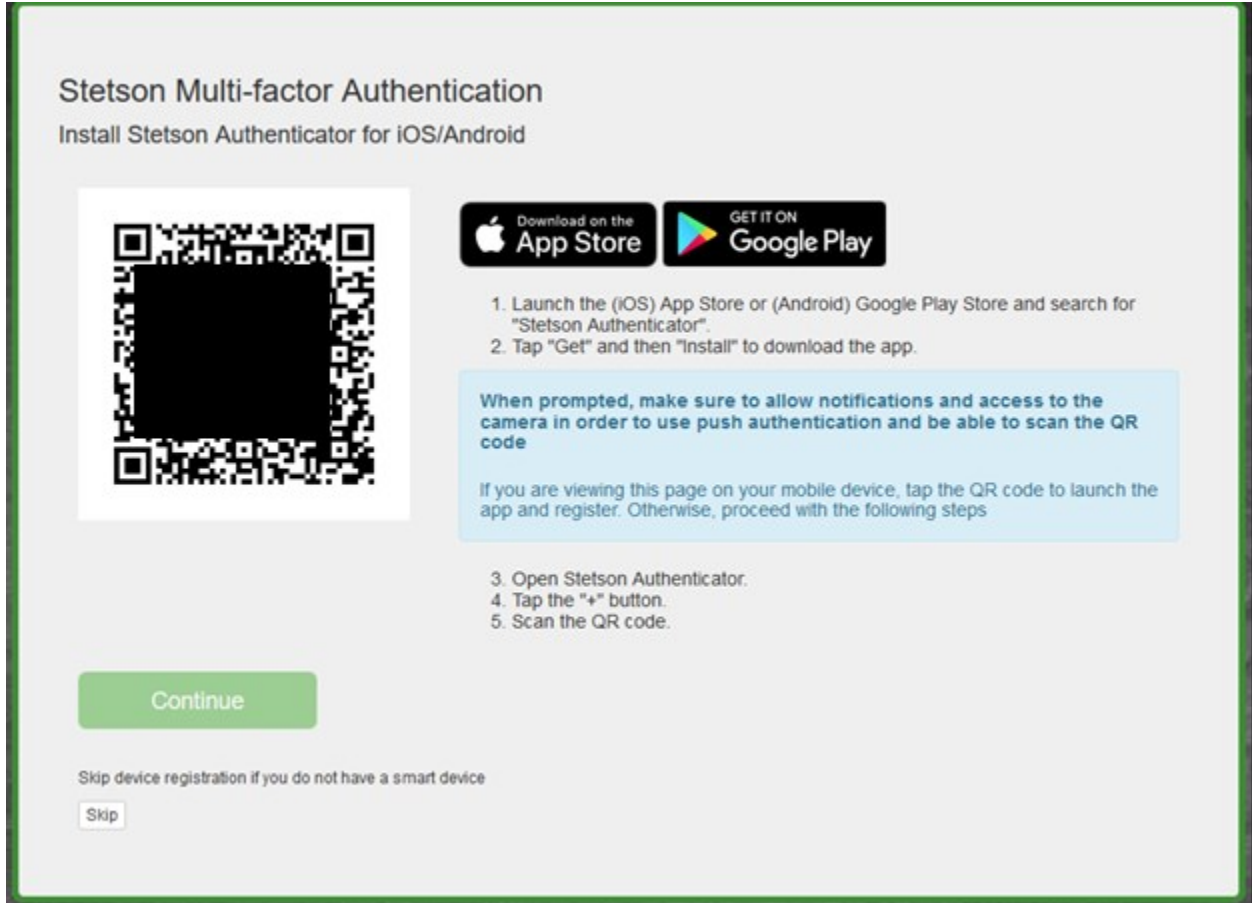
Stetson Multi-factor Authentication

Install Stetson Authenticator for iOS/Android

Download on the App Store

GET IT ON Google Play

1. Launch the (iOS) App Store or (Android) Google Play Store and search for "Stetson Authenticator".
2. Tap "Get" and then "Install" to download the app.

When prompted, make sure to allow notifications and access to the camera in order to use push authentication and be able to scan the QR code

If you are viewing this page on your mobile device, tap the QR code to launch the app and register. Otherwise, proceed with the following steps

3. Open Stetson Authenticator.
4. Tap the "+" button.
5. Scan the QR code.

Continue

Skip device registration if you do not have a smart device

Skip